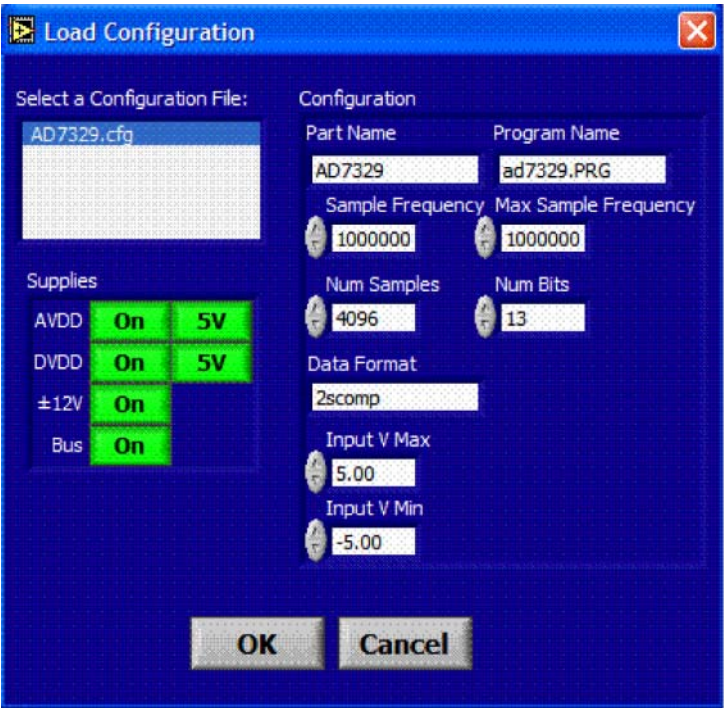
Load Configuration

Select a Configuration File:

AD7329.cfg

Supplies

| | | |
|---|---|---|
| AVDD | On | 5V |
| DVDD | On | 5V |
| ±12V | On | |
| Bus | On | |

Configuration

Part Name
AD7329

Program Name
ad7329.PRG

Sample Frequency
1000000

Max Sample Frequency
1000000

Num Samples
4096

Num Bits
13

Data Format
2scomp

Input V Max
5.00

Input V Min
-5.00

OK

Cancel